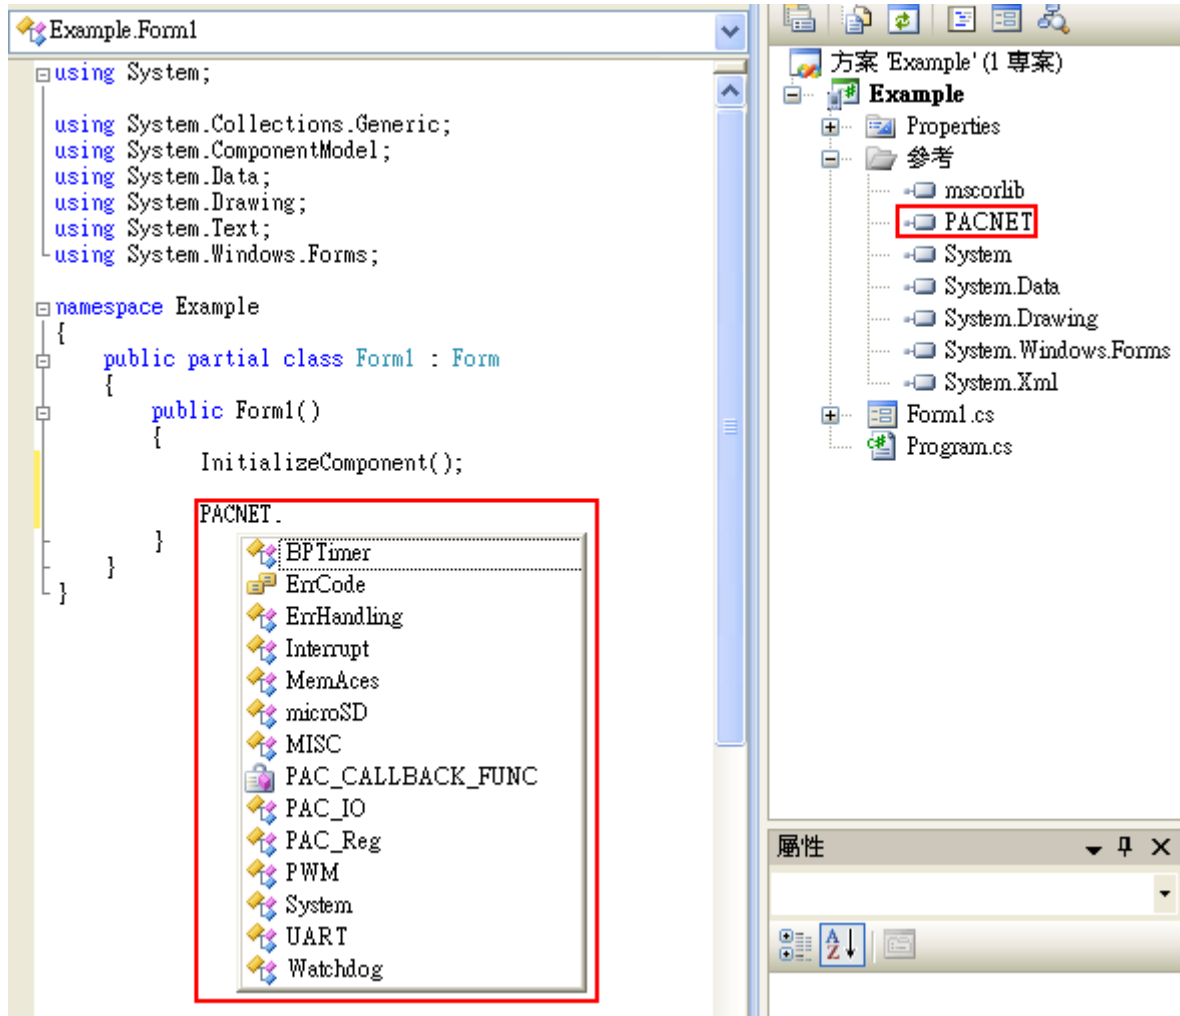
Example.Form1

using System;

using System.Collections.Generic;
using System.ComponentModel;
using System.Data;
using System.Drawing;
using System.Text;
using System.Windows.Forms;

namespace Example
{
    public partial class Form1 : Form
    {
        public Form1()
        {
            InitializeComponent();

            PACNET.
        }
    }
}

BPTimer
ErrCode
ErrHandling
Interrupt
MemAces
microSD
MISC
PAC_CALLBACK_FUNC
PAC_IO
PAC_Reg
PWM
System
UART
Watchdog

方案 'Example' (1 專案)
Example
Properties
參考
mscorlib
PACNET
System
System.Data
System.Drawing
System.Windows.Forms
System.Xml
Form1.cs
Program.cs

屬性